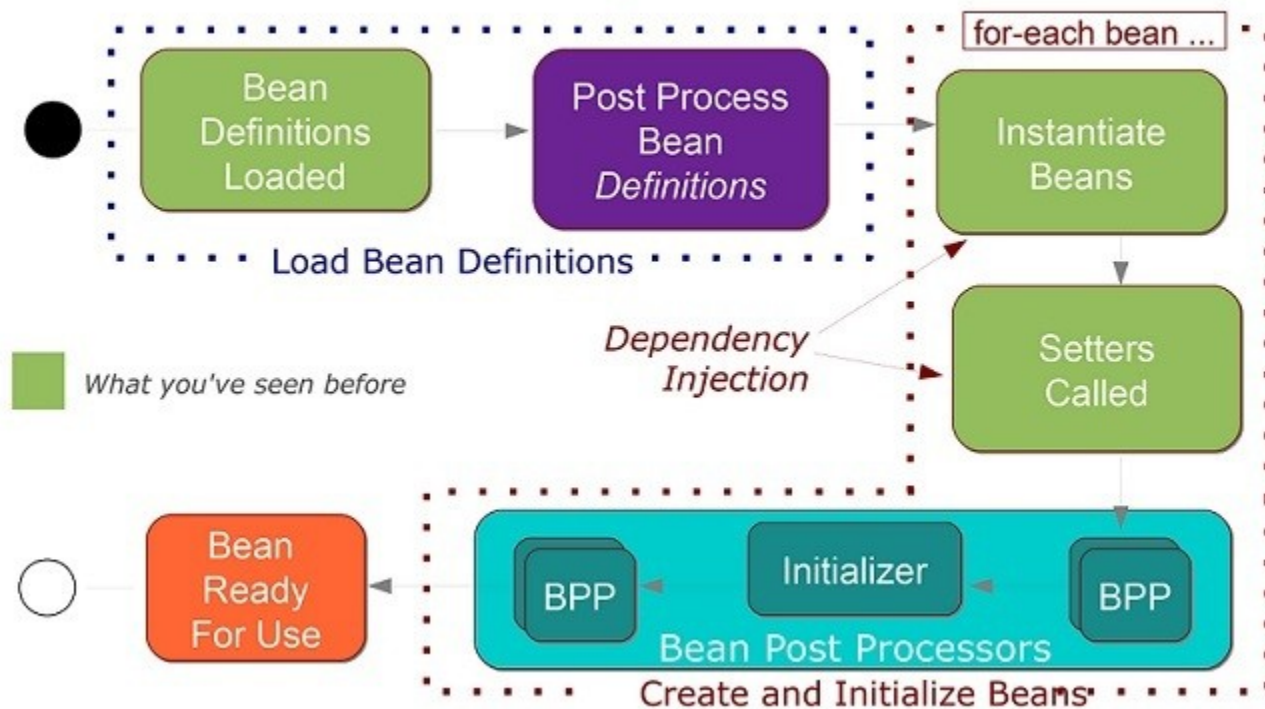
Bean Definitions Loaded

Post Process Bean *Definitions*

Load Bean Definitions

for-each bean ...

Instantiate Beans

Dependency Injection

What you've seen before

Setters Called

BPP

Initializer

BPP

Bean Post Processors

Bean Ready For Use

Create and Initialize Beans